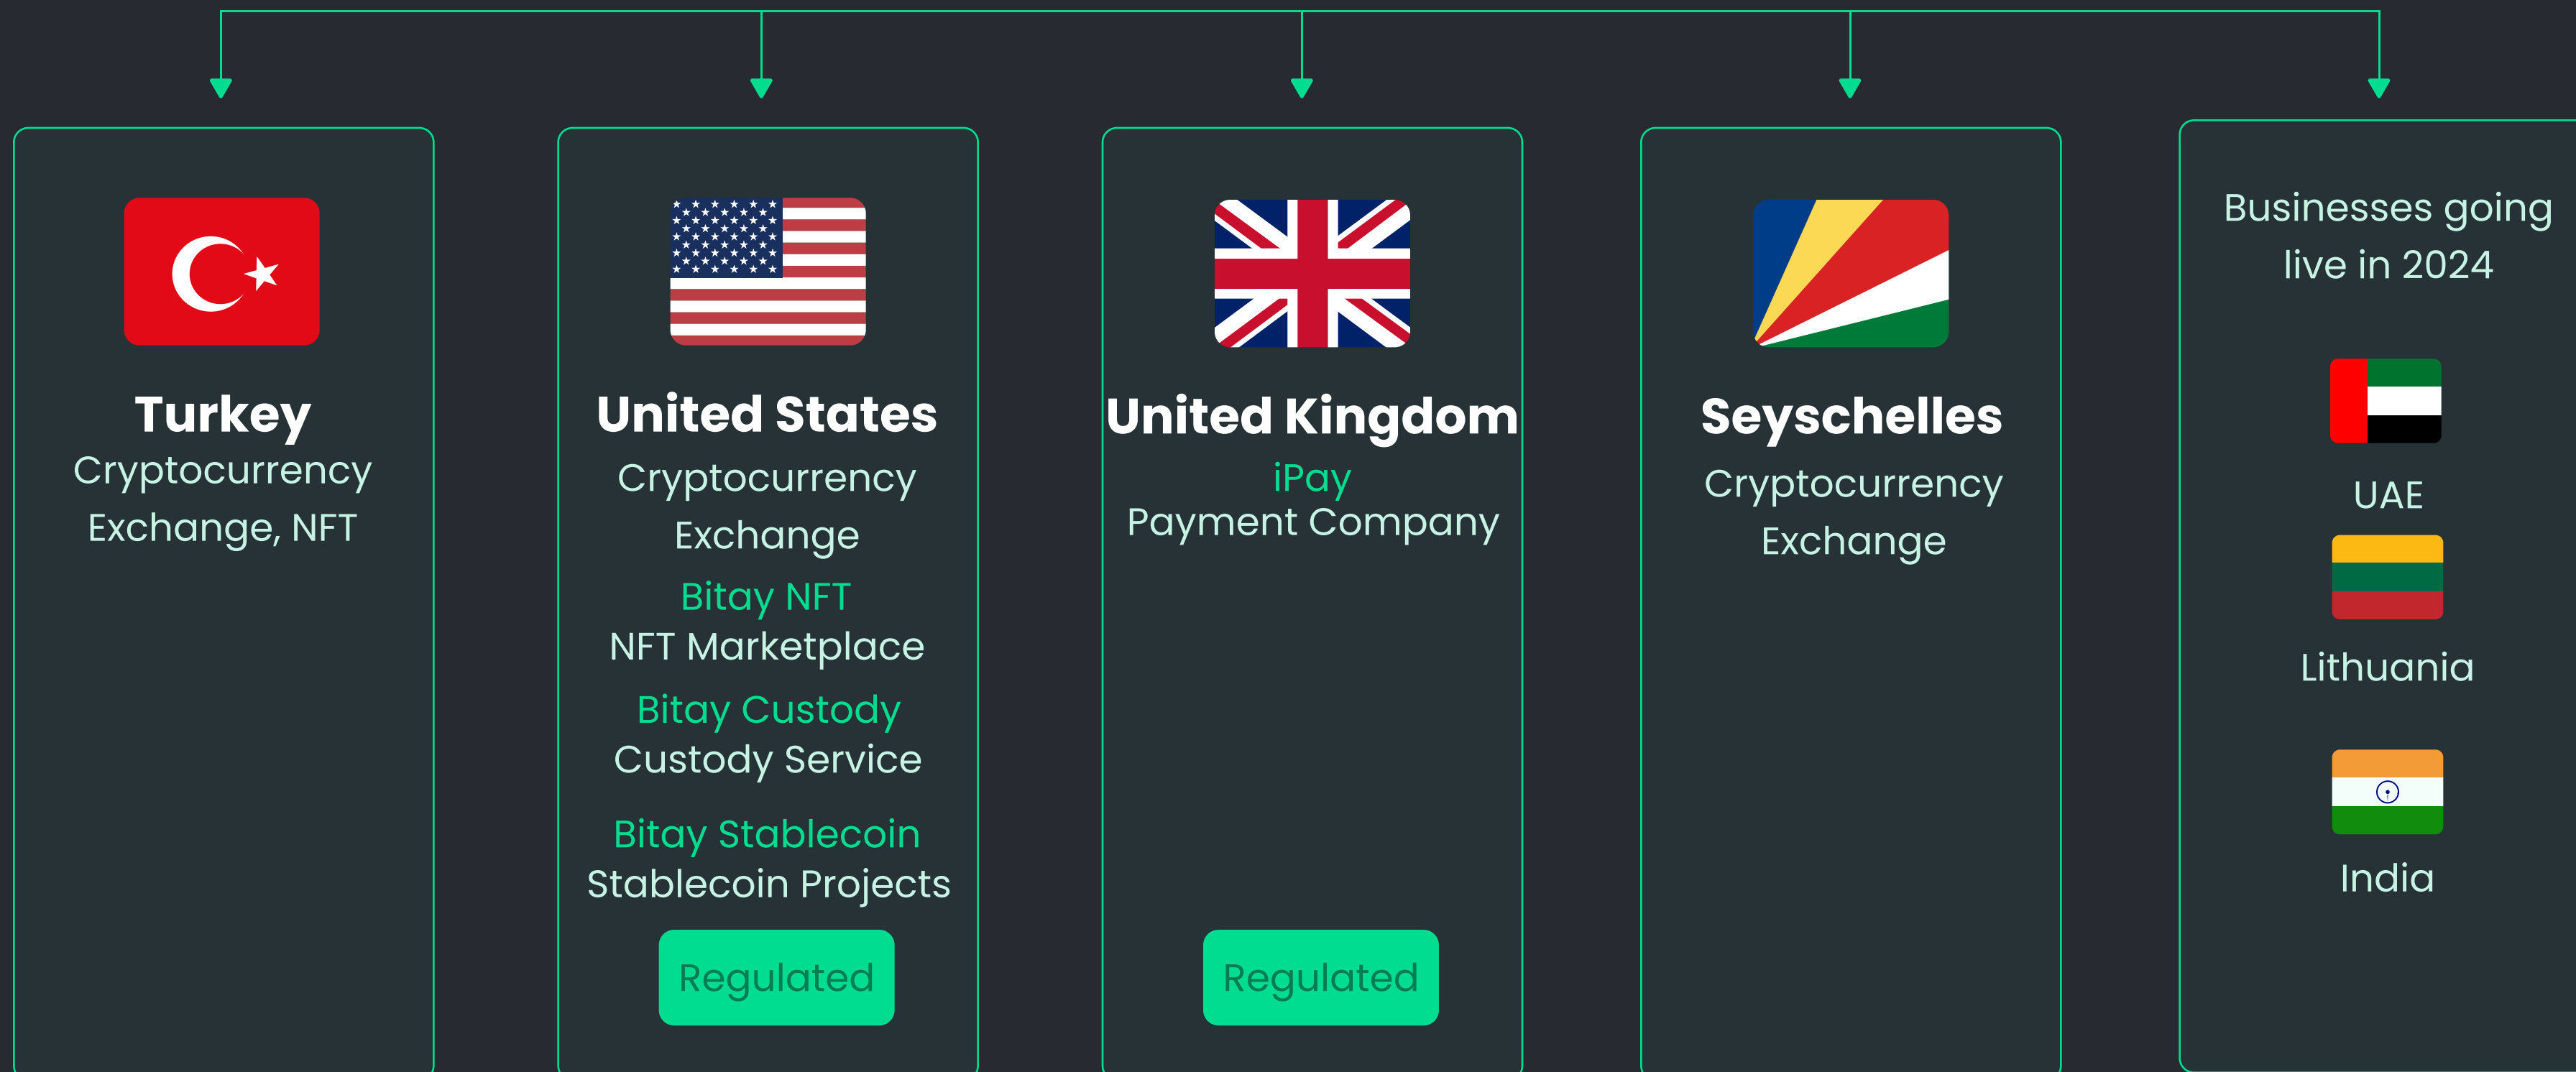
Turkey
Cryptocurrency Exchange, NFT

United States
Cryptocurrency Exchange
Bitay NFT
NFT Marketplace
Bitay Custody
Custody Service
Bitay Stablecoin
Stablecoin Projects
Regulated

United Kingdom
iPay
Payment Company
Regulated

Seyschelles
Cryptocurrency Exchange

Businesses going live in 2024
UAE
Lithuania
India